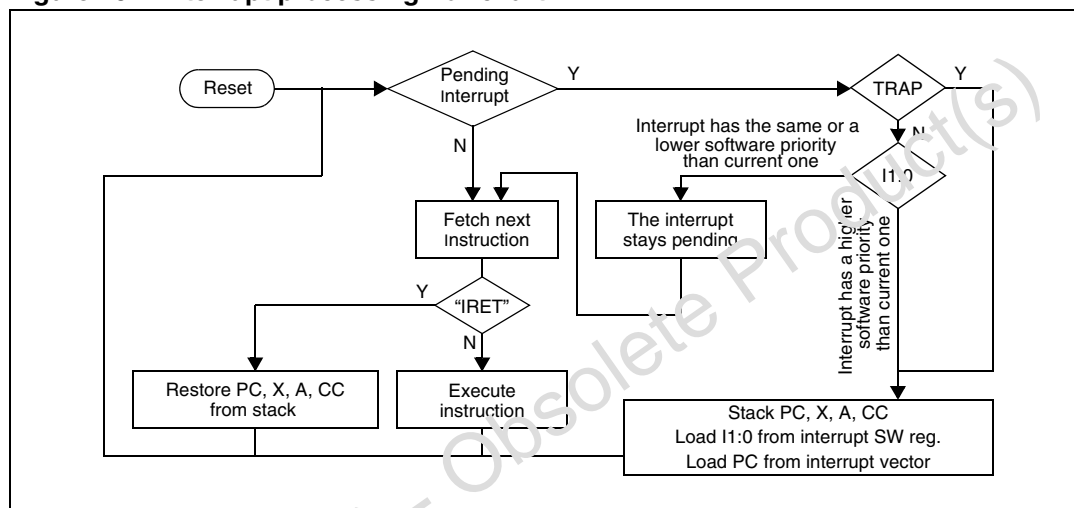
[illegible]

Reset

Pending Interrupt

Y

N

TRAP

Y

N

Interrupt has the same or a lower software priority than current one

I1:0

Fetch next Instruction

The interrupt stays pending

Interrupt has a higher software priority than current one

Y

"IRET"

N

Restore PC, X, A, CC from stack

Execute instruction

Stack PC, X, A, CC
Load I1:0 from interrupt SW reg.
Load PC from interrupt vector

Obsolete Product(s)